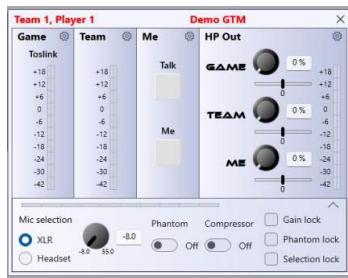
Team 1, Player 1
Demo GTM
×

Game
Toslink
+18
+12
+6
0
-6
-12
-18
-24
-30
-42

Team
+18
+12
+6
0
-6
-12
-18
-24
-30
-42

Me
Talk
Me

HP Out
GAME
0 %
0
TEAM
0 %
0
ME
0 %
0
+18
+12
+6
0
-6
-12
-18
-24
-30
-42

Mic selection
XLR
Headset
-8.0
-8.0
55.0
Phantom
Off
Compressor
Off
Gain lock
Phantom lock
Selection lock